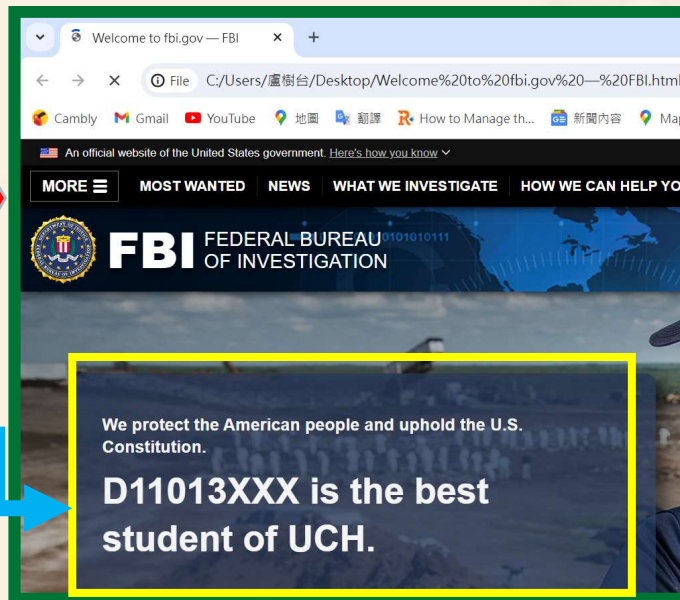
Welcome to fbi.gov — FBI ×
+

File C:/Users/盧樹台/Desktop/Welcome%20to%20fbi.gov%20—%20FBI.html

Cambly Gmail YouTube 地圖 翻譯 How to Manage th... 新聞內容 Map

An official website of the United States government. Here's how you know

MORE ☰ MOST WANTED NEWS WHAT WE INVESTIGATE HOW WE CAN HELP YO

FBI FEDERAL BUREAU OF INVESTIGATION

We protect the American people and uphold the U.S. Constitution.

D11013XXX is the best student of UCH.